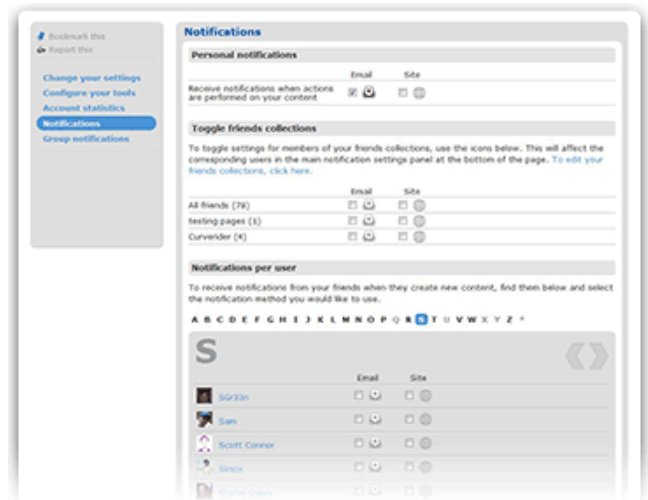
Bookmark this
Report this

Change your settings
Configure your tools
Account statistics
Notifications
Group notifications

Notifications

Personal notifications

Email Site

Receive notifications when actions are performed on your content

Toggle friends collections

To toggle settings for members of your friends collections, use the icons below. This will affect the corresponding users in the main notification settings panel at the bottom of the page. To edit your friends collections, click here.

Email Site

All friends (78)
testing pages (1)
Curverider (4)

Notifications per user

To receive notifications from your friends when they create new content, find them below and select the notification method you would like to use.

A B C D E F G H I J K L M N O P Q R S T U V W X Y Z *

S

Email Site

SG/33n
Sam
Scott Conner
Simon
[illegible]